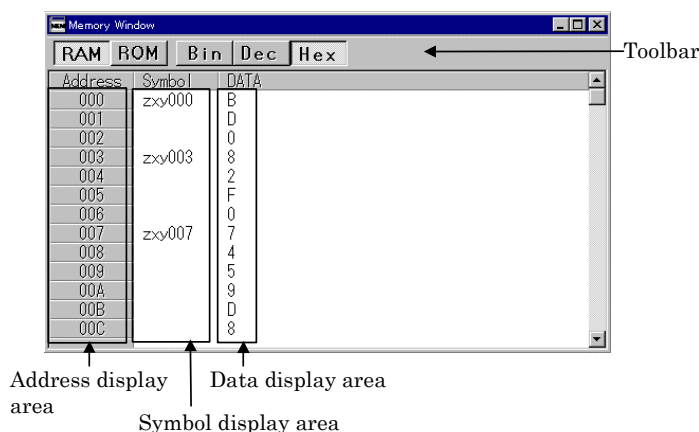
Memory Window

RAM ROM Bin Dec Hex

Toolbar

| Address | Symbol | DATA |
|---|---|---|
| 000 | zxy000 | B |
| 001 | | D |
| 002 | | 0 |
| 003 | zxy003 | 8 |
| 004 | | 2 |
| 005 | | F |
| 006 | | 0 |
| 007 | zxy007 | 7 |
| 008 | | 4 |
| 009 | | 5 |
| 00A | | 9 |
| 00B | | D |
| 00C | | 8 |

Address display area

Data display area

Symbol display area